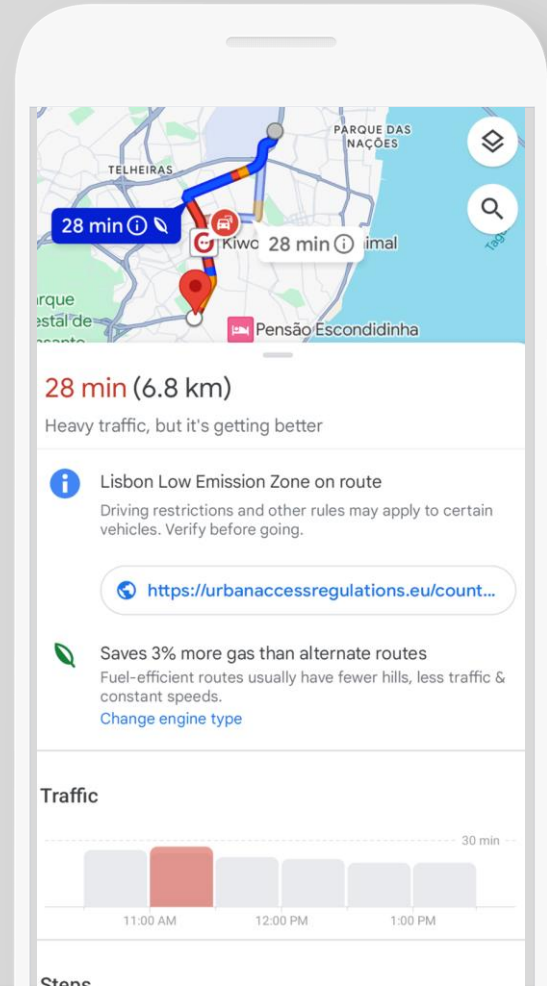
PARQUE DAS NAÇÕES

TELHEIRAS

28 min

Kiwo

28 min

imal

rque

estal de

Pensão Escondidinha

28 min (6.8 km)

Heavy traffic, but it's getting better

Lisbon Low Emission Zone on route

Driving restrictions and other rules may apply to certain vehicles. Verify before going.

https://urbanaccessregulations.eu/count...

Saves 3% more gas than alternate routes

Fuel-efficient routes usually have fewer hills, less traffic & constant speeds.

Change engine type

Traffic

30 min

11:00 AM

12:00 PM

1:00 PM

Steps